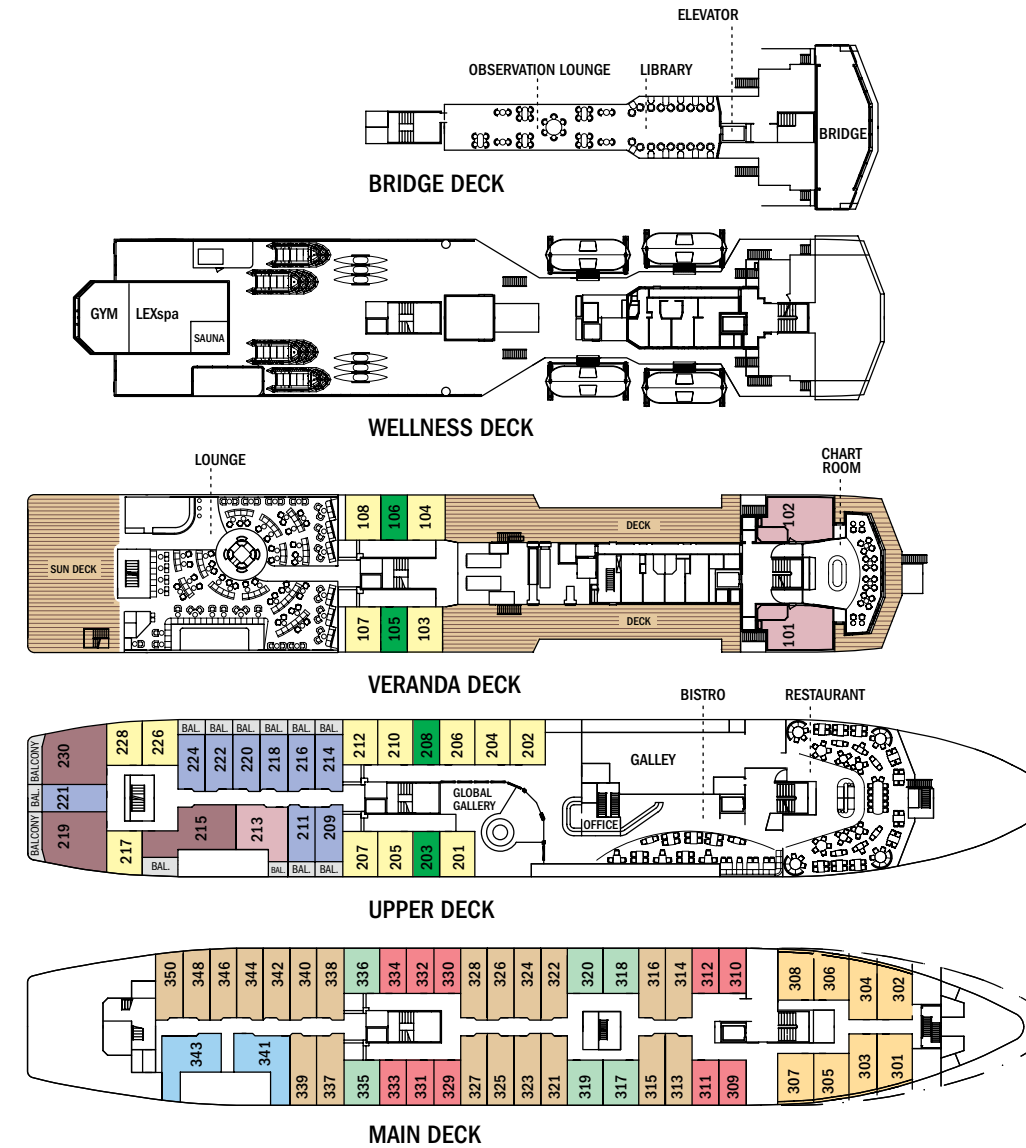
ELEVATOR
OBSERVATION LOUNGE
LIBRARY
BRIDGE
BRIDGE DECK

GYM
LEXspa
SAUNA
WELLNESS DECK

LOUNGE
CHART ROOM
SUN DECK
108
106
104
107
105
103
DECK
DECK
102
101
VERANDA DECK

BISTRO
RESTAURANT
BALCONY
BAL.
BALCONY
230
221
219
228
226
217
BAL.
BAL.
BAL.
BAL.
BAL.
224
222
220
218
216
214
215
213
211
209
BAL.
BAL.
BAL.
BAL.
212
210
208
206
204
202
207
205
203
201
GLOBAL GALLERY
GALLEY
OFFICE
UPPER DECK

350
348
346
344
342
340
338
336
334
332
330
328
326
324
322
320
318
316
314
312
310
308
306
304
302
343
341
339
337
335
333
331
329
327
325
323
321
319
317
315
313
311
309
307
305
303
301
MAIN DECK